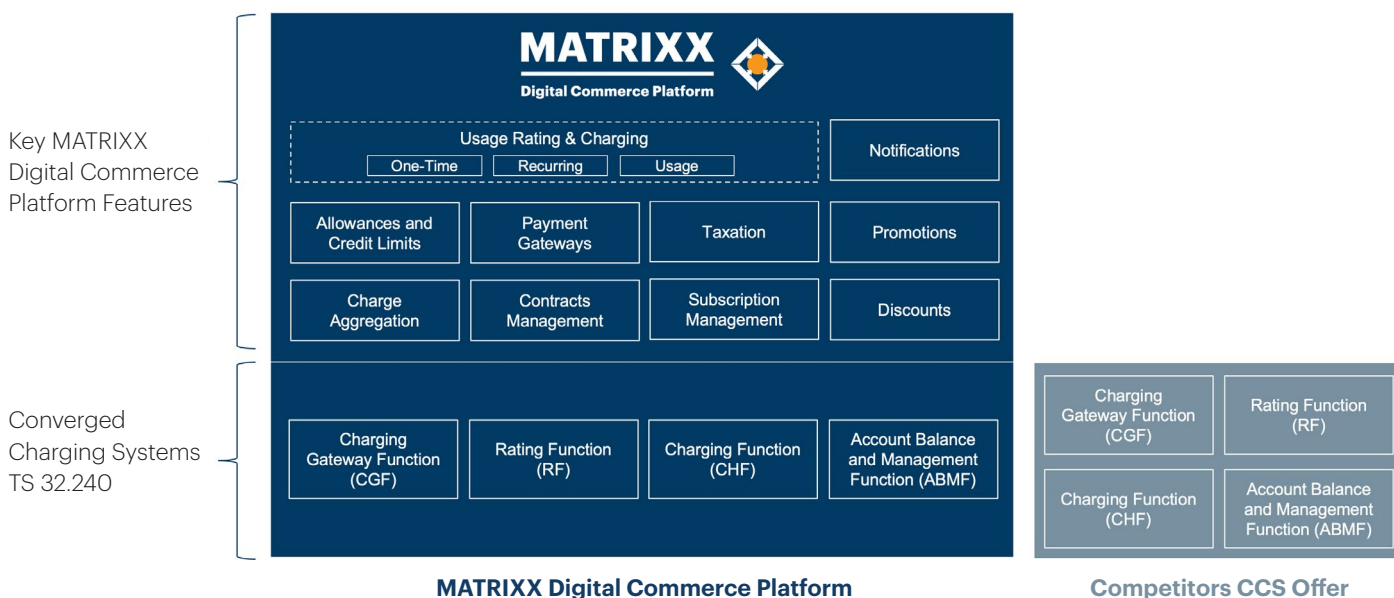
Key MATRIXX Digital Commerce Platform Features

Converged Charging Systems TS 32.240

MATRIXX

Digital Commerce Platform

Usage Rating & Charging

One-Time

Recurring

Usage

Notifications

Allowances and Credit Limits

Payment Gateways

Taxation

Promotions

Charge Aggregation

Contracts Management

Subscription Management

Discounts

Charging Gateway Function (CGF)

Rating Function (RF)

Charging Function (CHF)

Account Balance and Management Function (ABMF)

MATRIXX Digital Commerce Platform

Charging Gateway Function (CGF)

Rating Function (RF)

Charging Function (CHF)

Account Balance and Management Function (ABMF)

Competitors CCS Offer